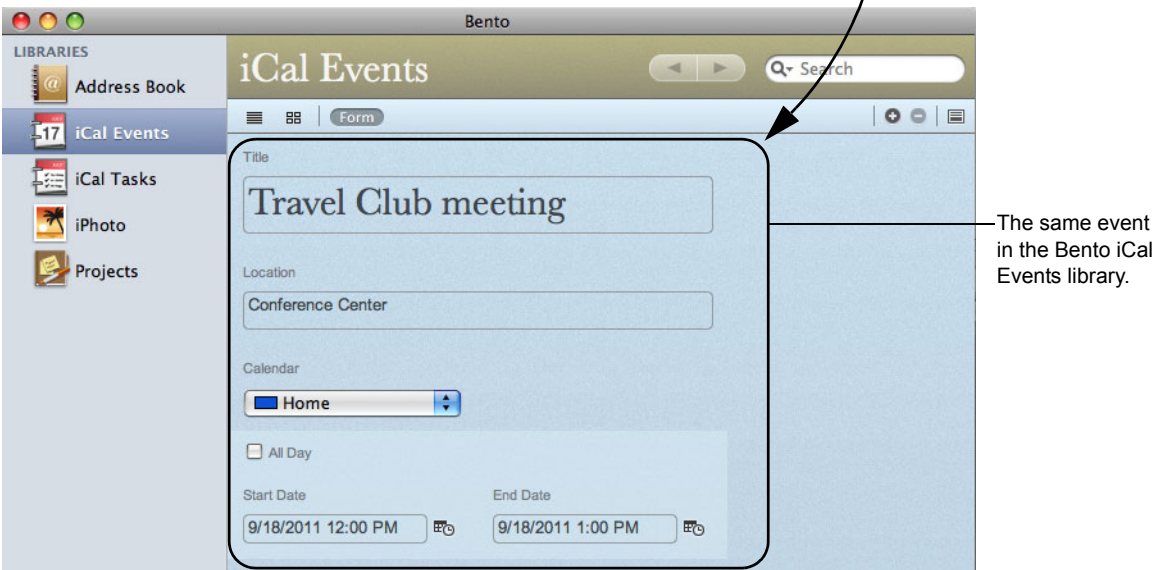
Bento

LIBRARIES

Address Book

17 iCal Events

iCal Tasks

iPhoto

Projects

iCal Events

Search

Form

Title

Travel Club meeting

Location

Conference Center

Calendar

Home

All Day

Start Date

9/18/2011 12:00 PM

End Date

9/18/2011 1:00 PM

The same event in the Bento iCal Events library.